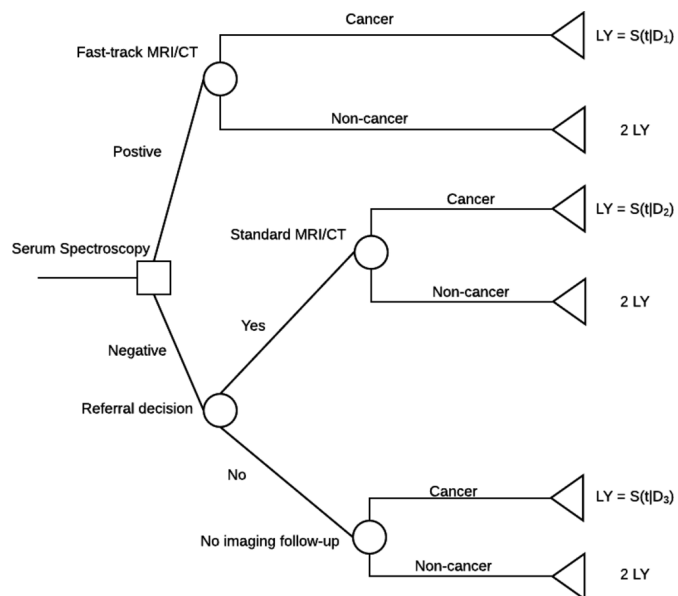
Fast-track MRI/CT

Cancer

$LY = S(t|D_1)$

Non-cancer

2 LY

Postive

Serum Spectroscopy

Standard MRI/CT

Cancer

$LY = S(t|D_2)$

Non-cancer

2 LY

Yes

Negative

Referral decision

No

No imaging follow-up

Cancer

$LY = S(t|D_3)$

Non-cancer

2 LY